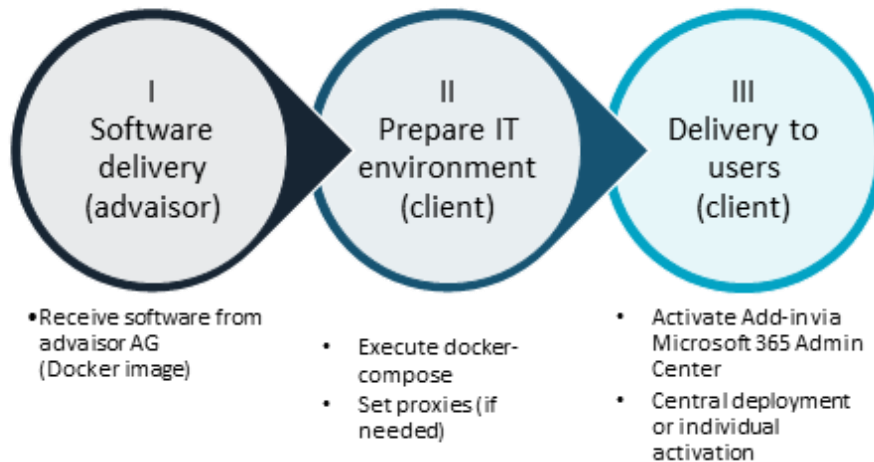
I
Software delivery
(advaisor)

II
Prepare IT environment
(client)

III
Delivery to users
(client)

• Receive software from advaisor AG (Docker image)

• Execute docker-compose
• Set proxies (if needed)

• Activate Add-in via Microsoft 365 Admin Center
• Central deployment or individual activation